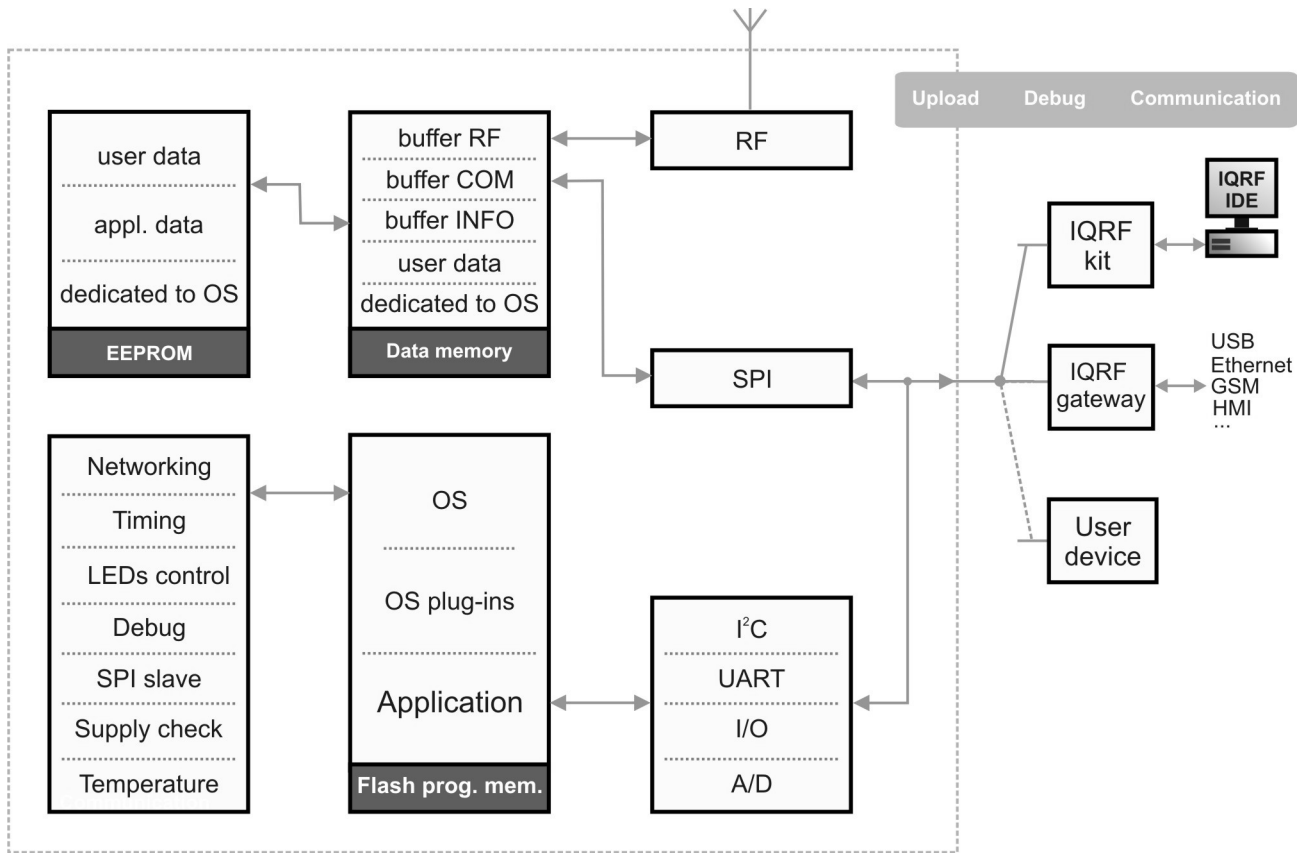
Upload Debug Communication

user data
appl. data
dedicated to OS
EEPROM

buffer RF
buffer COM
buffer INFO
user data
dedicated to OS
Data memory

RF

SPI

IQRF IDE

IQRF kit

IQRF gateway

USB
Ethernet
GSM
HMI
...

User device

Networking
Timing
LEDs control
Debug
SPI slave
Supply check
Temperature

OS
OS plug-ins
Application
Flash prog. mem.

$I^2C$
UART
I/O
A/D